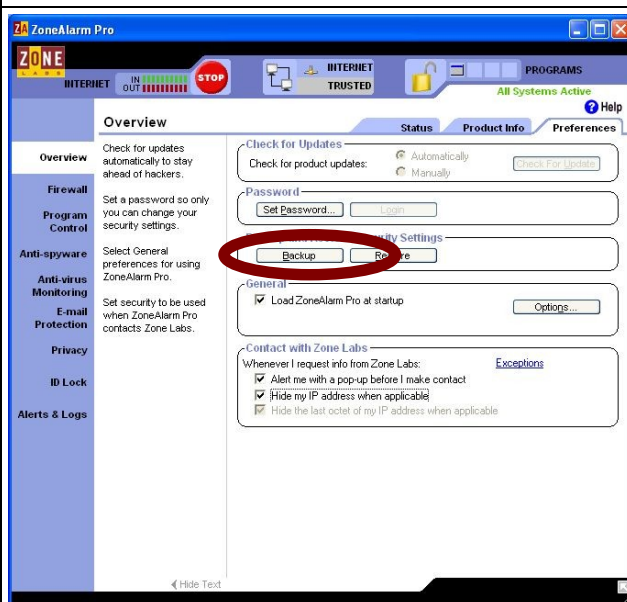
ZA ZoneAlarm Pro

ZONE LABS

INTERNET IN OUT STOP

INTERNET TRUSTED

PROGRAMS

All Systems Active

Help

Overview

Status | Product Info | Preferences

Overview

Firewall

Program Control

Anti-spyware

Anti-virus Monitoring

E-mail Protection

Privacy

ID Lock

Alerts & Logs

Check for updates automatically to stay ahead of hackers.

Set a password so only you can change your security settings.

Select General preferences for using ZoneAlarm Pro.

Set security to be used when ZoneAlarm Pro contacts Zone Labs.

Check for Updates
Check for product updates: Automatically / Manually
Check For Update

Password
Set Password... Login

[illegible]rity Settings
Backup Re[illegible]re

General
Load ZoneAlarm Pro at startup
Options...

Contact with Zone Labs
Whenever I request info from Zone Labs: Exceptions
Alert me with a pop-up before I make contact
Hide my IP address when applicable
Hide the last octet of my IP address when applicable

Hide Text